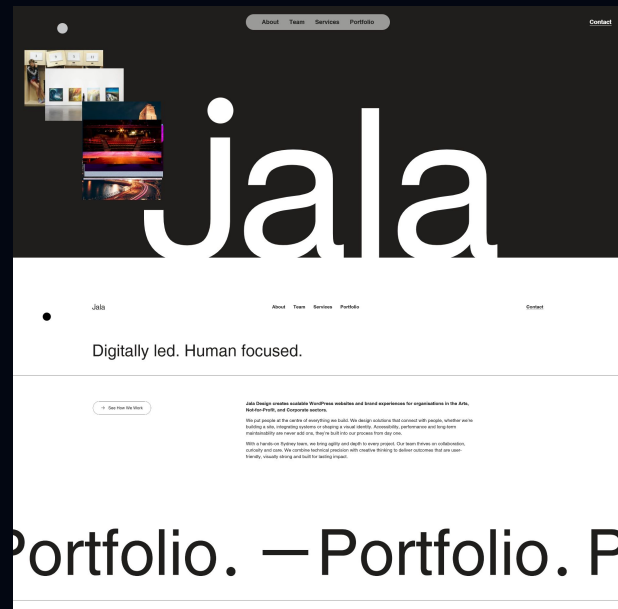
About Team Services Portfolio

Contact

Jala

Jala

About Team Services Portfolio

Contact

Digitally led. Human focused.

→ See How We Work

Jala Design creates scalable WordPress websites and brand experiences for organisations in the Arts, Not-for-Profit, and Corporate sectors.

We put people at the centre of everything we build. We design solutions that connect with people, whether we're building a site, integrating systems or shaping a visual identity. Accessibility, performance and long-term maintainability are never add ons, they're built into our process from day one.

With a hands-on Sydney team, we bring agility and depth to every project. Our team thrives on collaboration, curiosity and care. We combine technical precision with creative thinking to deliver outcomes that are user-friendly, visually strong and built for lasting impact.

Portfolio. —Portfolio. P